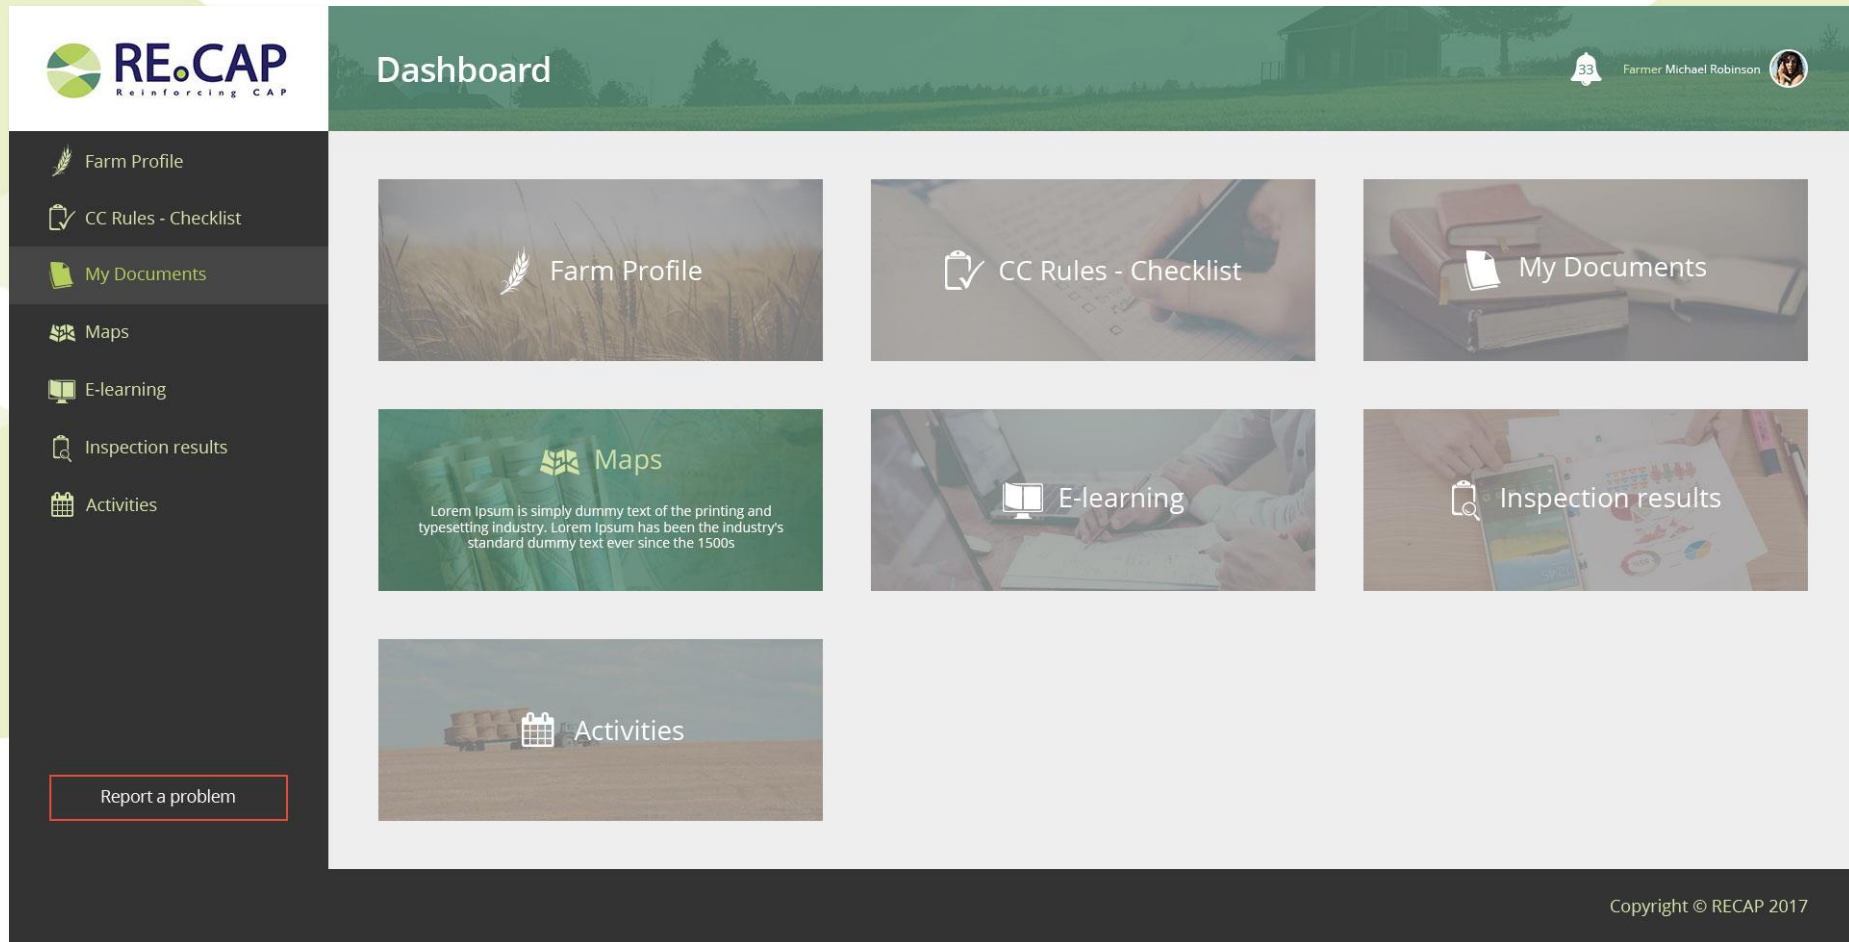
RE.CAP
Reinforcing CAP

Dashboard

33 Farmer Michael Robinson

Farm Profile
CC Rules - Checklist
My Documents
Maps
E-learning
Inspection results
Activities

Report a problem

Farm Profile

CC Rules - Checklist

My Documents

Maps

Lorem Ipsum is simply dummy text of the printing and typesetting industry. Lorem Ipsum has been the industry's standard dummy text ever since the 1500s

E-learning

Inspection results

Activities

Copyright © RECAP 2017